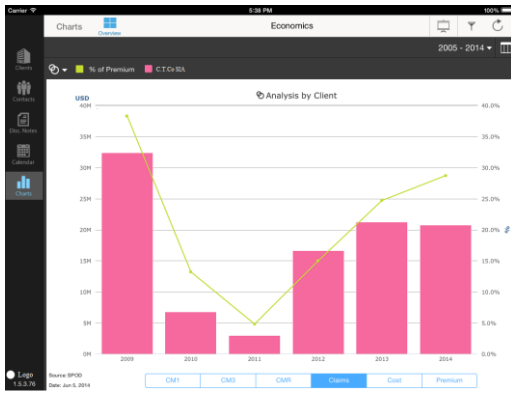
Carrier
5:36 PM

Charts
Overview
Economics

2005 - 2014

Clients
Contacts
Doc. Notes
Calendar
Charts

% of Premium
C.T.C's IIA

Analysis by Client

USD
40M
35M
30M
25M
20M
15M
10M
5M
0M

40.0%
35.0%
30.0%
25.0%
20.0%
15.0%
10.0%
5.0%
0.0%

2009
2010
2011
2012
2013
2014

Logo
1.5.3.76

Source: SPOD
Date: Jun 5, 2014

CM1
CM3
CMR
Claims
Cost
Premium